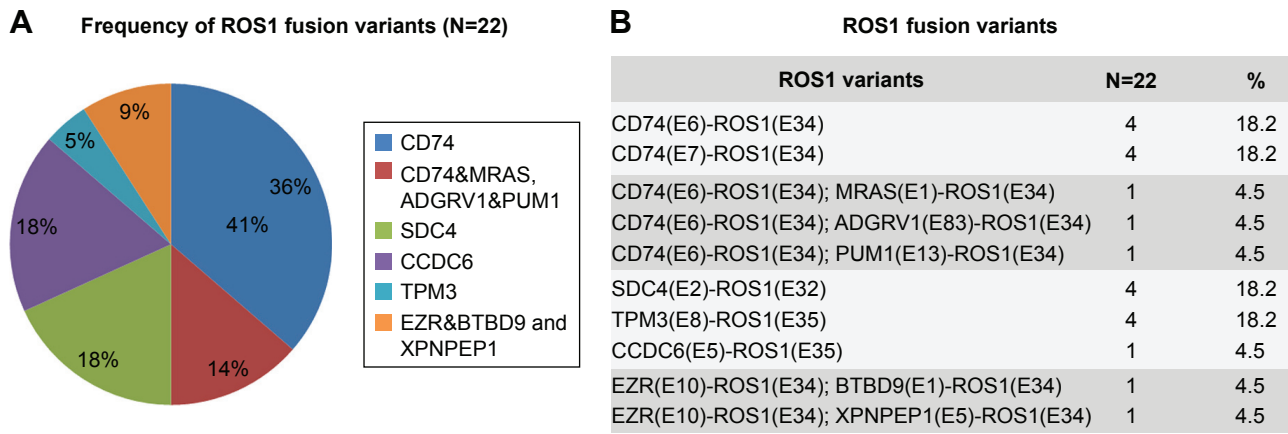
A

Frequency of ROS1 fusion variants (N=22)

36%
41%
14%
18%
18%
5%
9%

CD74
CD74&MRAS, ADGRV1&PUM1
SDC4
CCDC6
TPM3
EZR&BTBD9 and XPNPEP1

B

ROS1 fusion variants

| ROS1 variants | N=22 | % |
|---|---|---|
| CD74(E6)-ROS1(E34) | 4 | 18.2 |
| CD74(E7)-ROS1(E34) | 4 | 18.2 |
| CD74(E6)-ROS1(E34); MRAS(E1)-ROS1(E34) | 1 | 4.5 |
| CD74(E6)-ROS1(E34); ADGRV1(E83)-ROS1(E34) | 1 | 4.5 |
| CD74(E6)-ROS1(E34); PUM1(E13)-ROS1(E34) | 1 | 4.5 |
| SDC4(E2)-ROS1(E32) | 4 | 18.2 |
| TPM3(E8)-ROS1(E35) | 4 | 18.2 |
| CCDC6(E5)-ROS1(E35) | 1 | 4.5 |
| EZR(E10)-ROS1(E34); BTBD9(E1)-ROS1(E34) | 1 | 4.5 |
| EZR(E10)-ROS1(E34); XPNPEP1(E5)-ROS1(E34) | 1 | 4.5 |